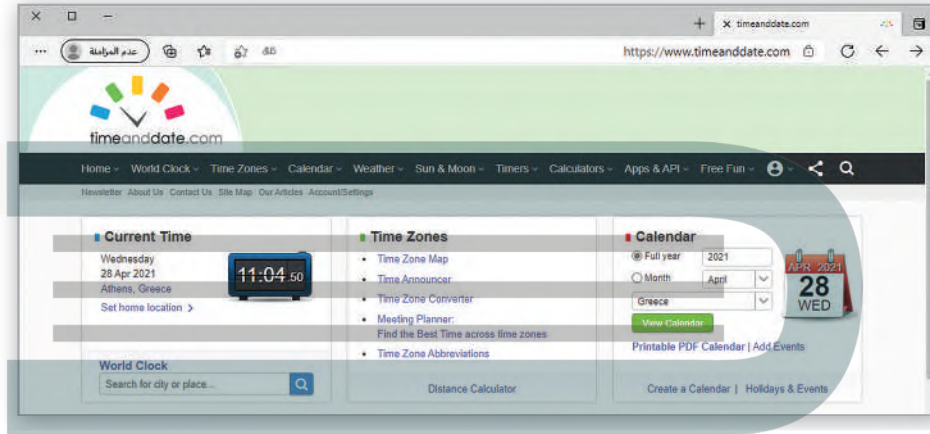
timeanddate.com

عدم المزامنة

https://www.timeanddate.com

timeanddate.com

Home World Clock Time Zones Calendar Weather Sun & Moon Timers Calculators Apps & API Free Fun

Newsletter About Us Contact Us Site Map Our Articles Account/Settings

Current Time

Wednesday
28 Apr 2021
Athens, Greece

11:04 50

Set home location >

World Clock

Search for city or place...

Time Zones

Time Zone Map
Time Announcer
Time Zone Converter
Meeting Planner:
Find the Best Time across time zones
Time Zone Abbreviations

Distance Calculator

Calendar

Full year 2021
Month April
Greece

View Calendar

APR 2021
28
WED

Printable PDF Calendar | Add Events

Create a Calendar | Holidays & Events